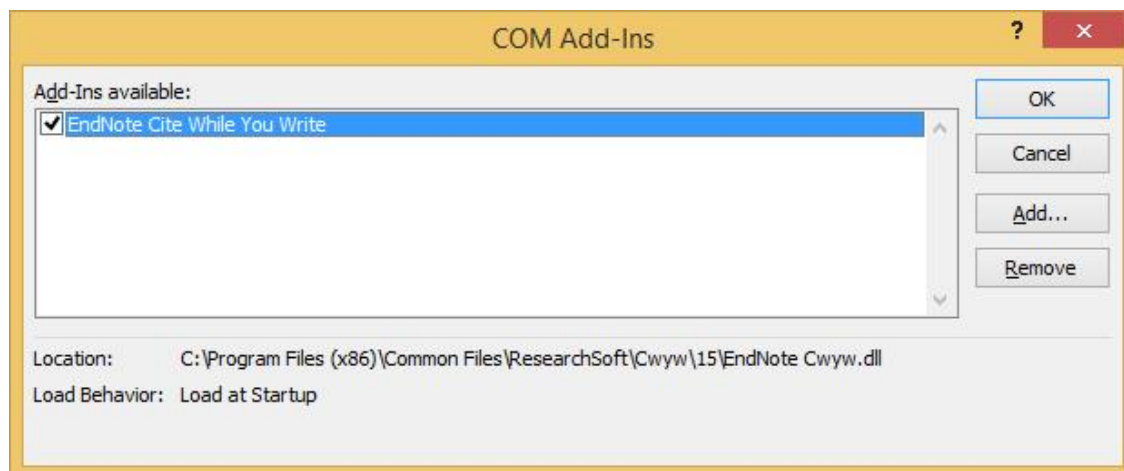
COM Add-Ins

?

×

Add-Ins available:

EndNote Cite While You Write

OK

Cancel

Add...

Remove

Location: C:\Program Files (x86)\Common Files\ResearchSoft\Cwyw\15\EndNote Cwyw.dll

Load Behavior: Load at Startup